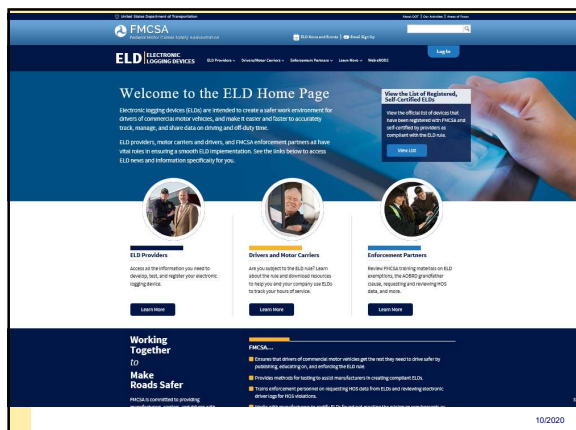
United States Department of Transportation

About DOT | Our Activities | Areas of Focus

FMCSA
Federal Motor Carrier Safety Administration

ELD News and Events | Email Sign-Up

ELD ELECTRONIC LOGGING DEVICES

ELD Providers ⌄ Drivers/Motor Carriers ⌄ Enforcement Partners ⌄ Learn More ⌄ Web eRODS

Log In

Welcome to the ELD Home Page

Electronic logging devices (ELDs) are intended to create a safer work environment for drivers of commercial motor vehicles, and make it easier and faster to accurately track, manage, and share data on driving and off-duty time.

ELD providers, motor carriers and drivers, and FMCSA enforcement partners all have vital roles in ensuring a smooth ELD implementation. See the links below to access ELD news and information specifically for you.

View the List of Registered, Self-Certified ELDs

View the official list of devices that have been registered with FMCSA and self-certified by providers as compliant with the ELD rule.

View List

ELD Providers

Access all the information you need to develop, test, and register your electronic logging device.

Learn More

Drivers and Motor Carriers

Are you subject to the ELD rule? Learn about the rule and download resources to help you and your company use ELDs to track your hours of service.

Learn More

Enforcement Partners

Review FMCSA training materials on ELD exemptions, the AOBRD grandfather clause, requesting and reviewing HOS data, and more.

Learn More

Working Together to Make Roads Safer

FMCSA is committed to providing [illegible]

FMCSA...

Ensures that drivers of commercial motor vehicles get the rest they need to drive safer by publishing, educating on, and enforcing the ELD rule.

Provides methods for testing to assist manufacturers in creating compliant ELDs.

Trains enforcement personnel on requesting HOS data from ELDs and reviewing electronic driver logs for HOS violations.

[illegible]

10/2020